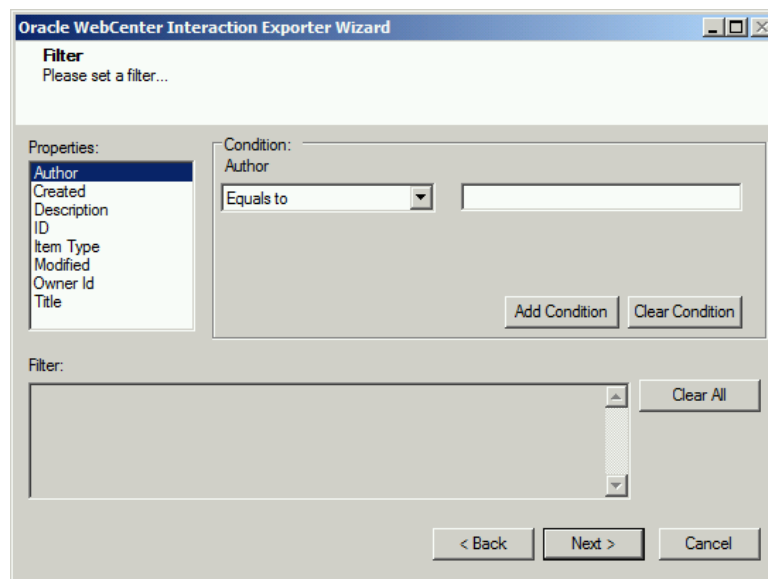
Oracle WebCenter Interaction Exporter Wizard

Filter
Please set a filter...

Properties:
Author
Created
Description
ID
Item Type
Modified
Owner Id
Title

Condition:
Author
Equals to

Add Condition
Clear Condition

Filter:

Clear All

< Back
Next >
Cancel